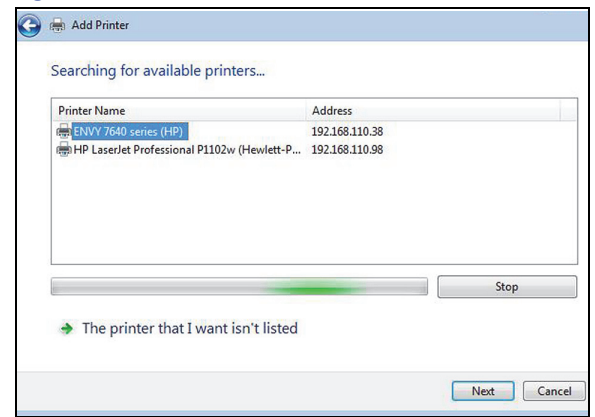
Add Printer

Searching for available printers...

| Printer Name | Address |
|---|---|
| ENVY 7640 series (HP) | 192.168.110.38 |
| HP LaserJet Professional P1102w (Hewlett-P... | 192.168.110.98 |

Stop

The printer that I want isn't listed

Next Cancel